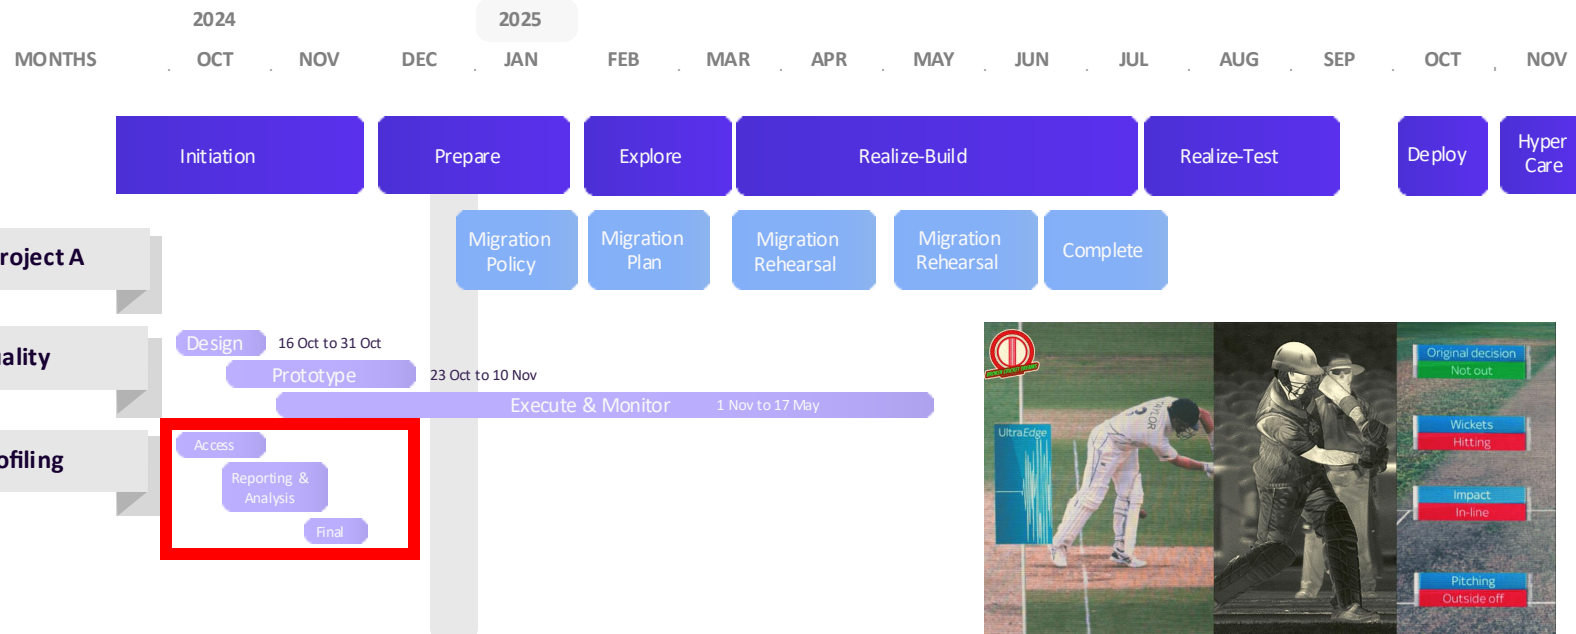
2024
2025
MONTHS
OCT
NOV
DEC
JAN
FEB
MAR
APR
MAY
JUN
JUL
AUG
SEP
OCT
NOV

Initiation
Prepare
Explore
Realize-Build
Realize-Test
Deploy
Hyper Care

Migration Policy
Migration Plan
Migration Rehearsal
Migration Rehearsal
Complete

roject A
ality
ofiling

Design
16 Oct to 31 Oct
Prototype
23 Oct to 10 Nov
Execute & Monitor
1 Nov to 17 May

Access
Reporting & Analysis
Final

UltraEdge
Original decision
Not out
Wickets
Hitting
Impact
In-line
Pitching
Outside off